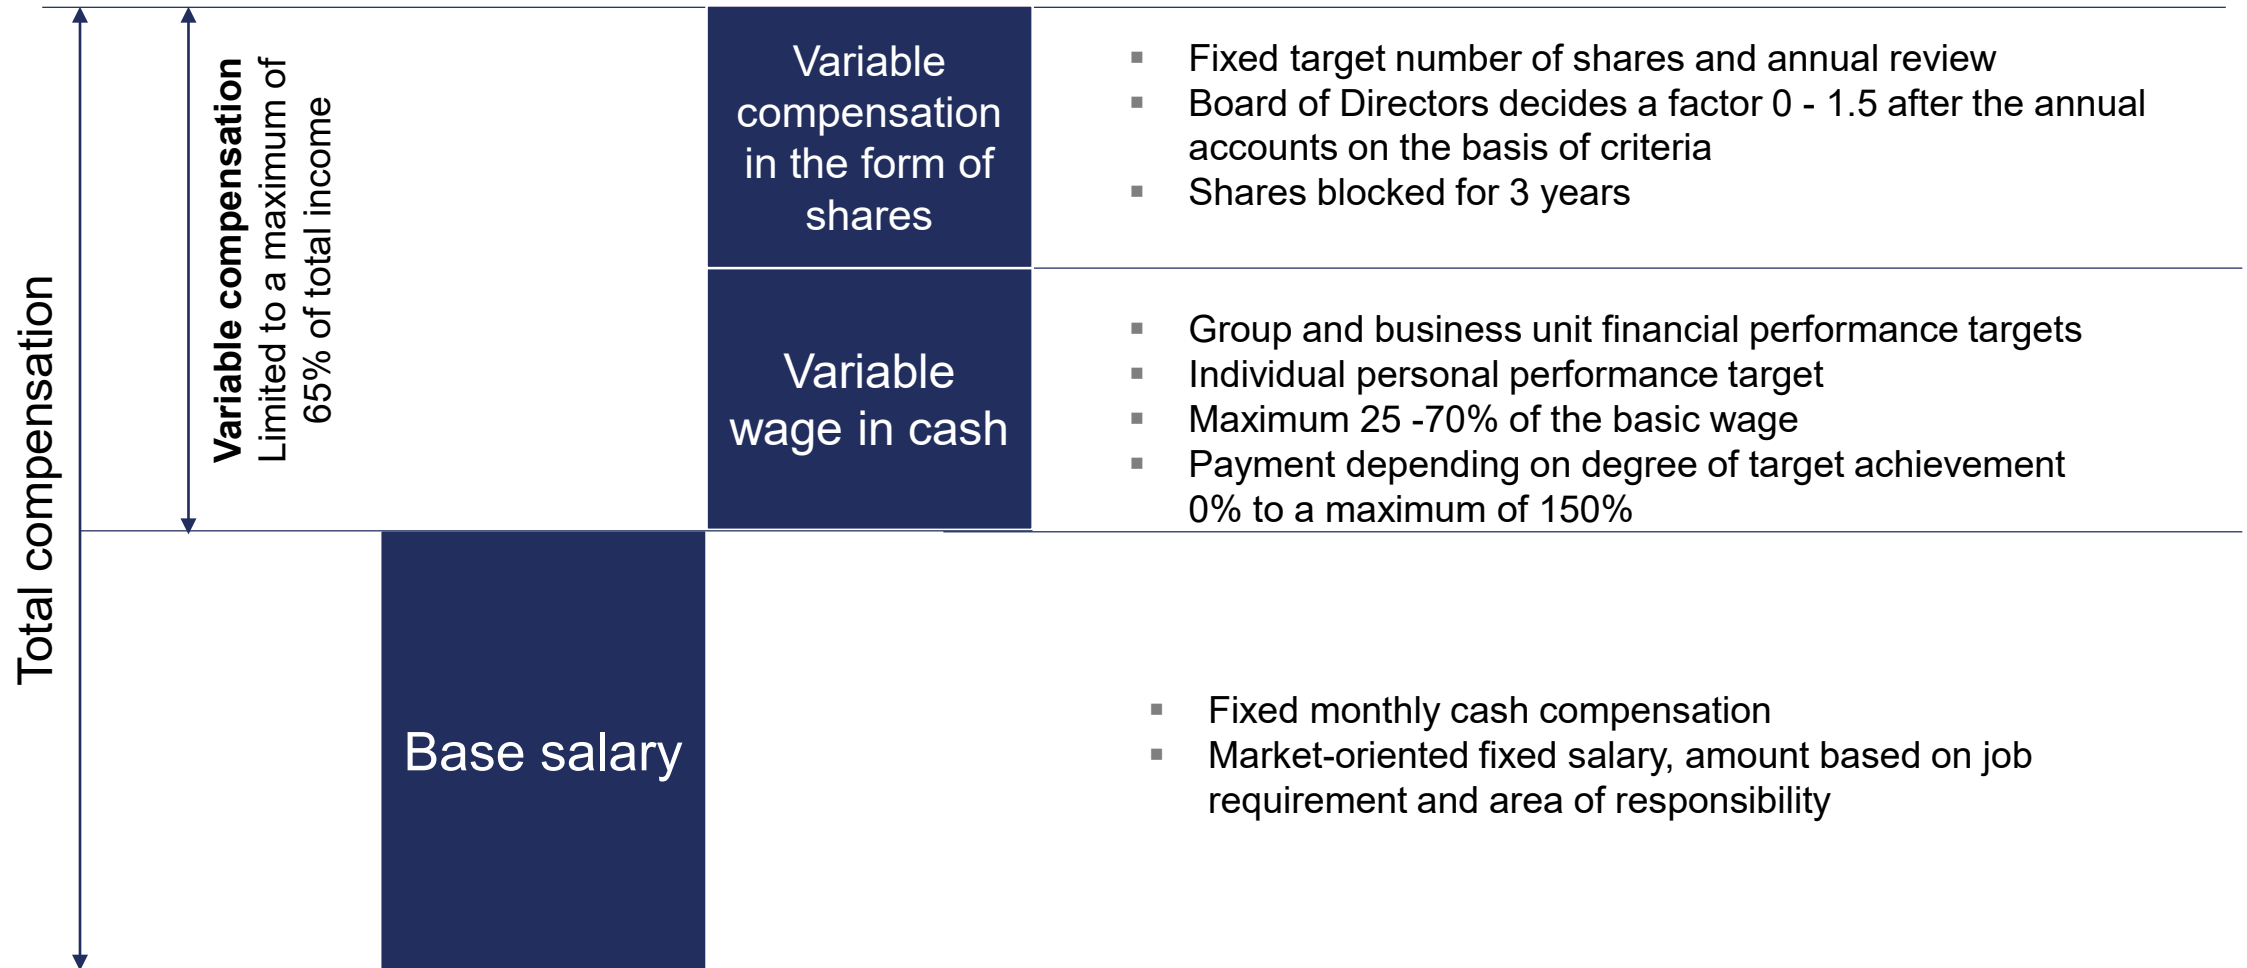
Total compensation

Variable compensation
Limited to a maximum of 65% of total income

Variable compensation in the form of shares

▪ Fixed target number of shares and annual review
▪ Board of Directors decides a factor 0 - 1.5 after the annual accounts on the basis of criteria
▪ Shares blocked for 3 years

Variable wage in cash

▪ Group and business unit financial performance targets
▪ Individual personal performance target
▪ Maximum 25 -70% of the basic wage
▪ Payment depending on degree of target achievement 0% to a maximum of 150%

Base salary

▪ Fixed monthly cash compensation
▪ Market-oriented fixed salary, amount based on job requirement and area of responsibility